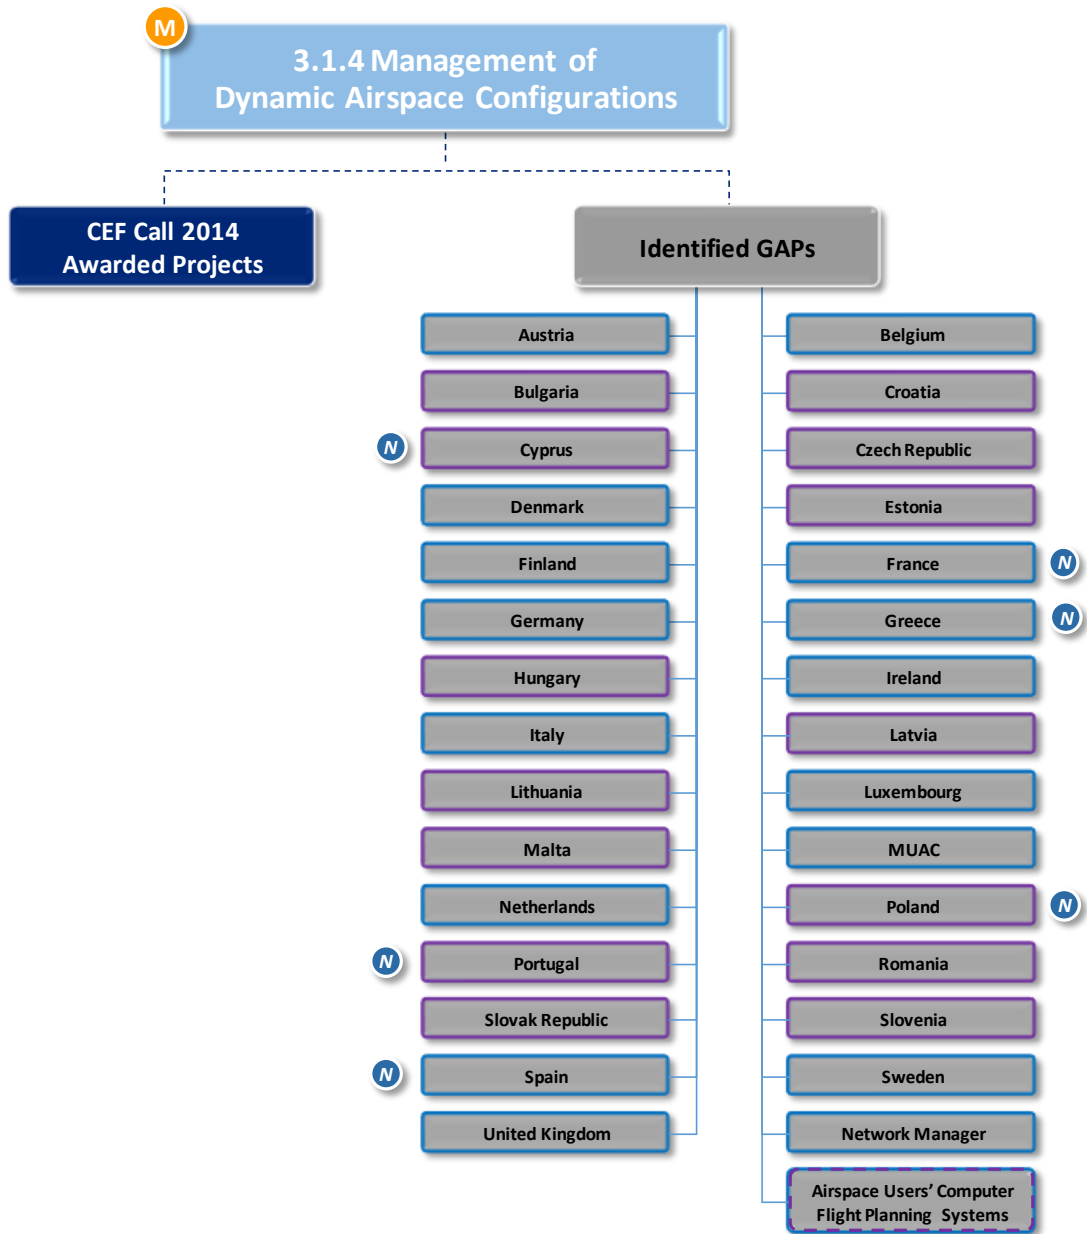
M

3.1.4 Management of Dynamic Airspace Configurations

CEF Call 2014 Awarded Projects

Identified GAPs

Austria

Bulgaria

N Cyprus

Denmark

Finland

Germany

Hungary

Italy

Lithuania

Malta

Netherlands

N Portugal

Slovak Republic

N Spain

United Kingdom

Belgium

Croatia

Czech Republic

Estonia

France N

Greece N

Ireland

Latvia

Luxembourg

MUAC

Poland N

Romania

Slovenia

Sweden

Network Manager

Airspace Users' Computer Flight Planning Systems